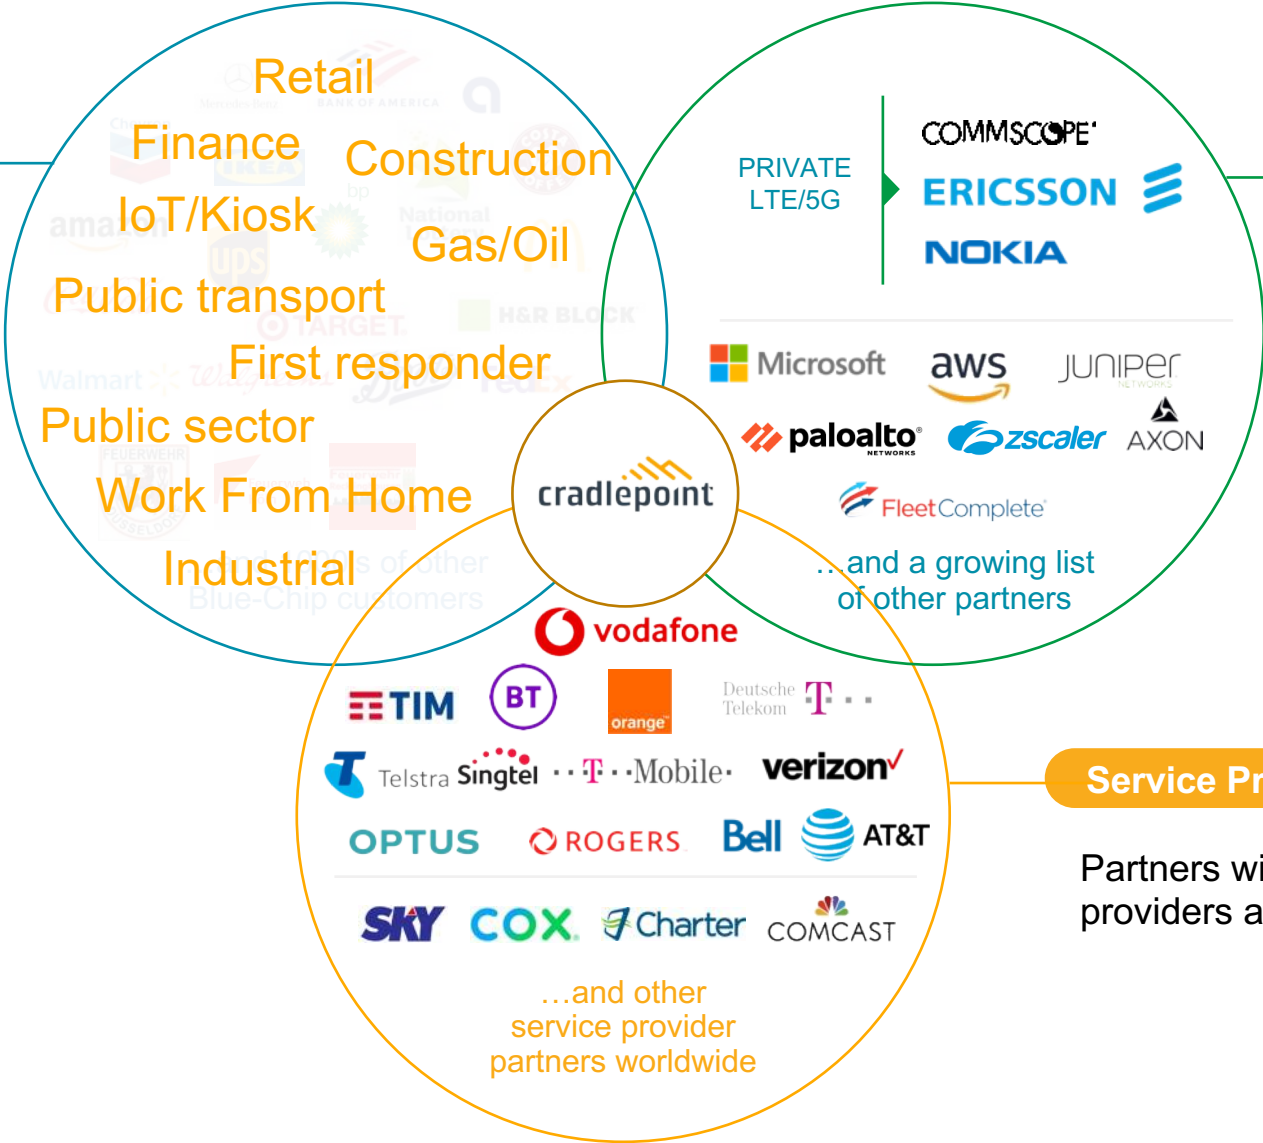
Retail
Finance
Construction
IoT/Kiosk
Gas/Oil
Public transport
First responder
Public sector
Work From Home
Industrial
...and 1000s of other Blue-Chip customers

PRIVATE LTE/5G
COMMSCOPE
ERICSSON
NOKIA
Microsoft
aws
JUNIPER NETWORKS
paloalto NETWORKS
zscaler
AXON
FleetComplete
...and a growing list of other partners

cradlepoint

vodafone
TIM
BT
orange
Deutsche Telekom
Telstra
Singtel
T-Mobile
verizon
OPTUS
ROGERS
Bell
AT&T
SKY
COX
Charter
COMCAST
...and other service provider partners worldwide

Service Pr

Partners wi
providers a